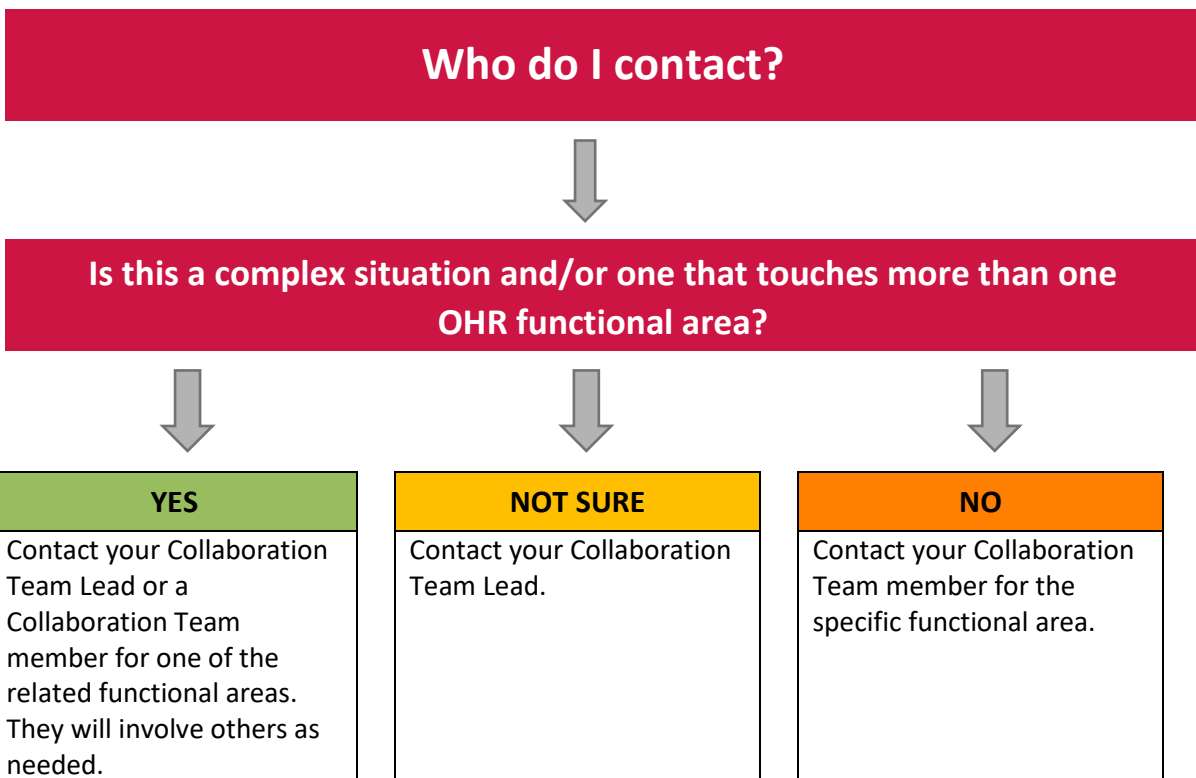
Who do I contact?

Is this a complex situation and/or one that touches more than one OHR functional area?

YES

Contact your Collaboration Team Lead or a Collaboration Team member for one of the related functional areas. They will involve others as needed.

NOT SURE

Contact your Collaboration Team Lead.

NO

Contact your Collaboration Team member for the specific functional area.